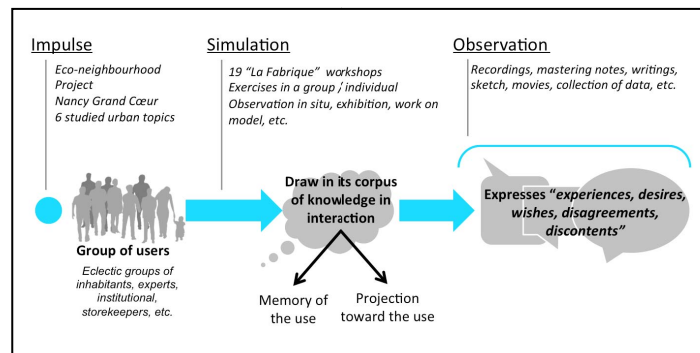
Impulse

Eco-neighbourhood Project
Nancy Grand Cœur
6 studied urban topics

Simulation

19 "La Fabrique" workshops
Exercises in a group ;' individual
Observation in situ, exhibition, work on model, etc.

Observation

Recordings, mastering notes, writings, sketch, movies, collection of data, etc.

Group of users

Eclectic groups of inhabitants, experts, institutional, storekeepers, etc.

Draw in its corpus of knowledge in interaction

Memory of the use

Projection toward the use

Expresses "experiences, desires, wishes, disagreements, discontents"